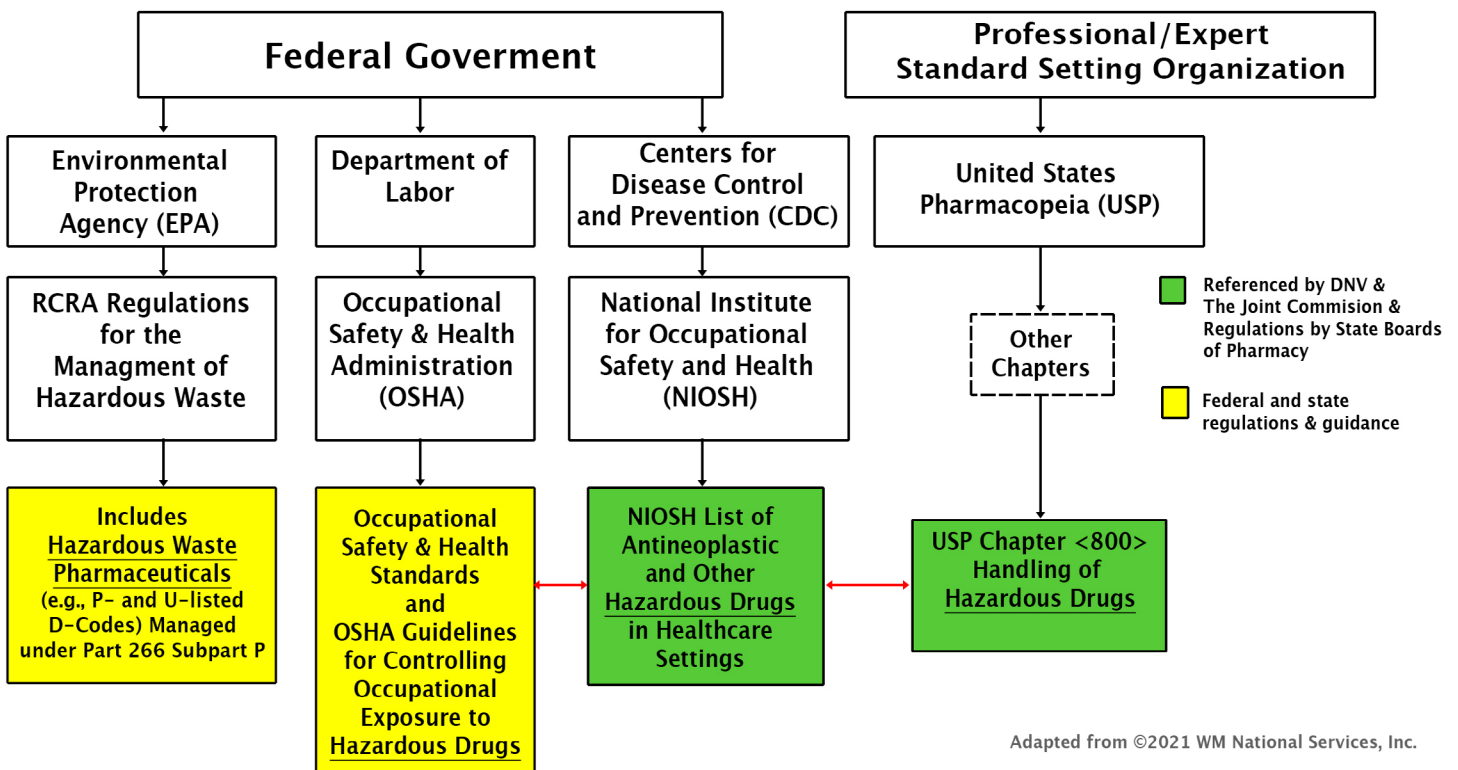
Federal Goverment

Professional/Expert Standard Setting Organization

Environmental Protection Agency (EPA)

Department of Labor

Centers for Disease Control and Prevention (CDC)

United States Pharmacopeia (USP)

RCRA Regulations for the Managment of Hazardous Waste

Occupational Safety & Health Administration (OSHA)

National Institute for Occupational Safety and Health (NIOSH)

Other Chapters

Referenced by DNV & The Joint Commision & Regulations by State Boards of Pharmacy

Federal and state regulations & guidance

Includes Hazardous Waste Pharmaceuticals (e.g., P- and U-listed D-Codes) Managed under Part 266 Subpart P

Occupational Safety & Health Standards and OSHA Guidelines for Controlling Occupational Exposure to Hazardous Drugs

NIOSH List of Antineoplastic and Other Hazardous Drugs in Healthcare Settings

USP Chapter <800> Handling of Hazardous Drugs

Adapted from ©2021 WM National Services, Inc.